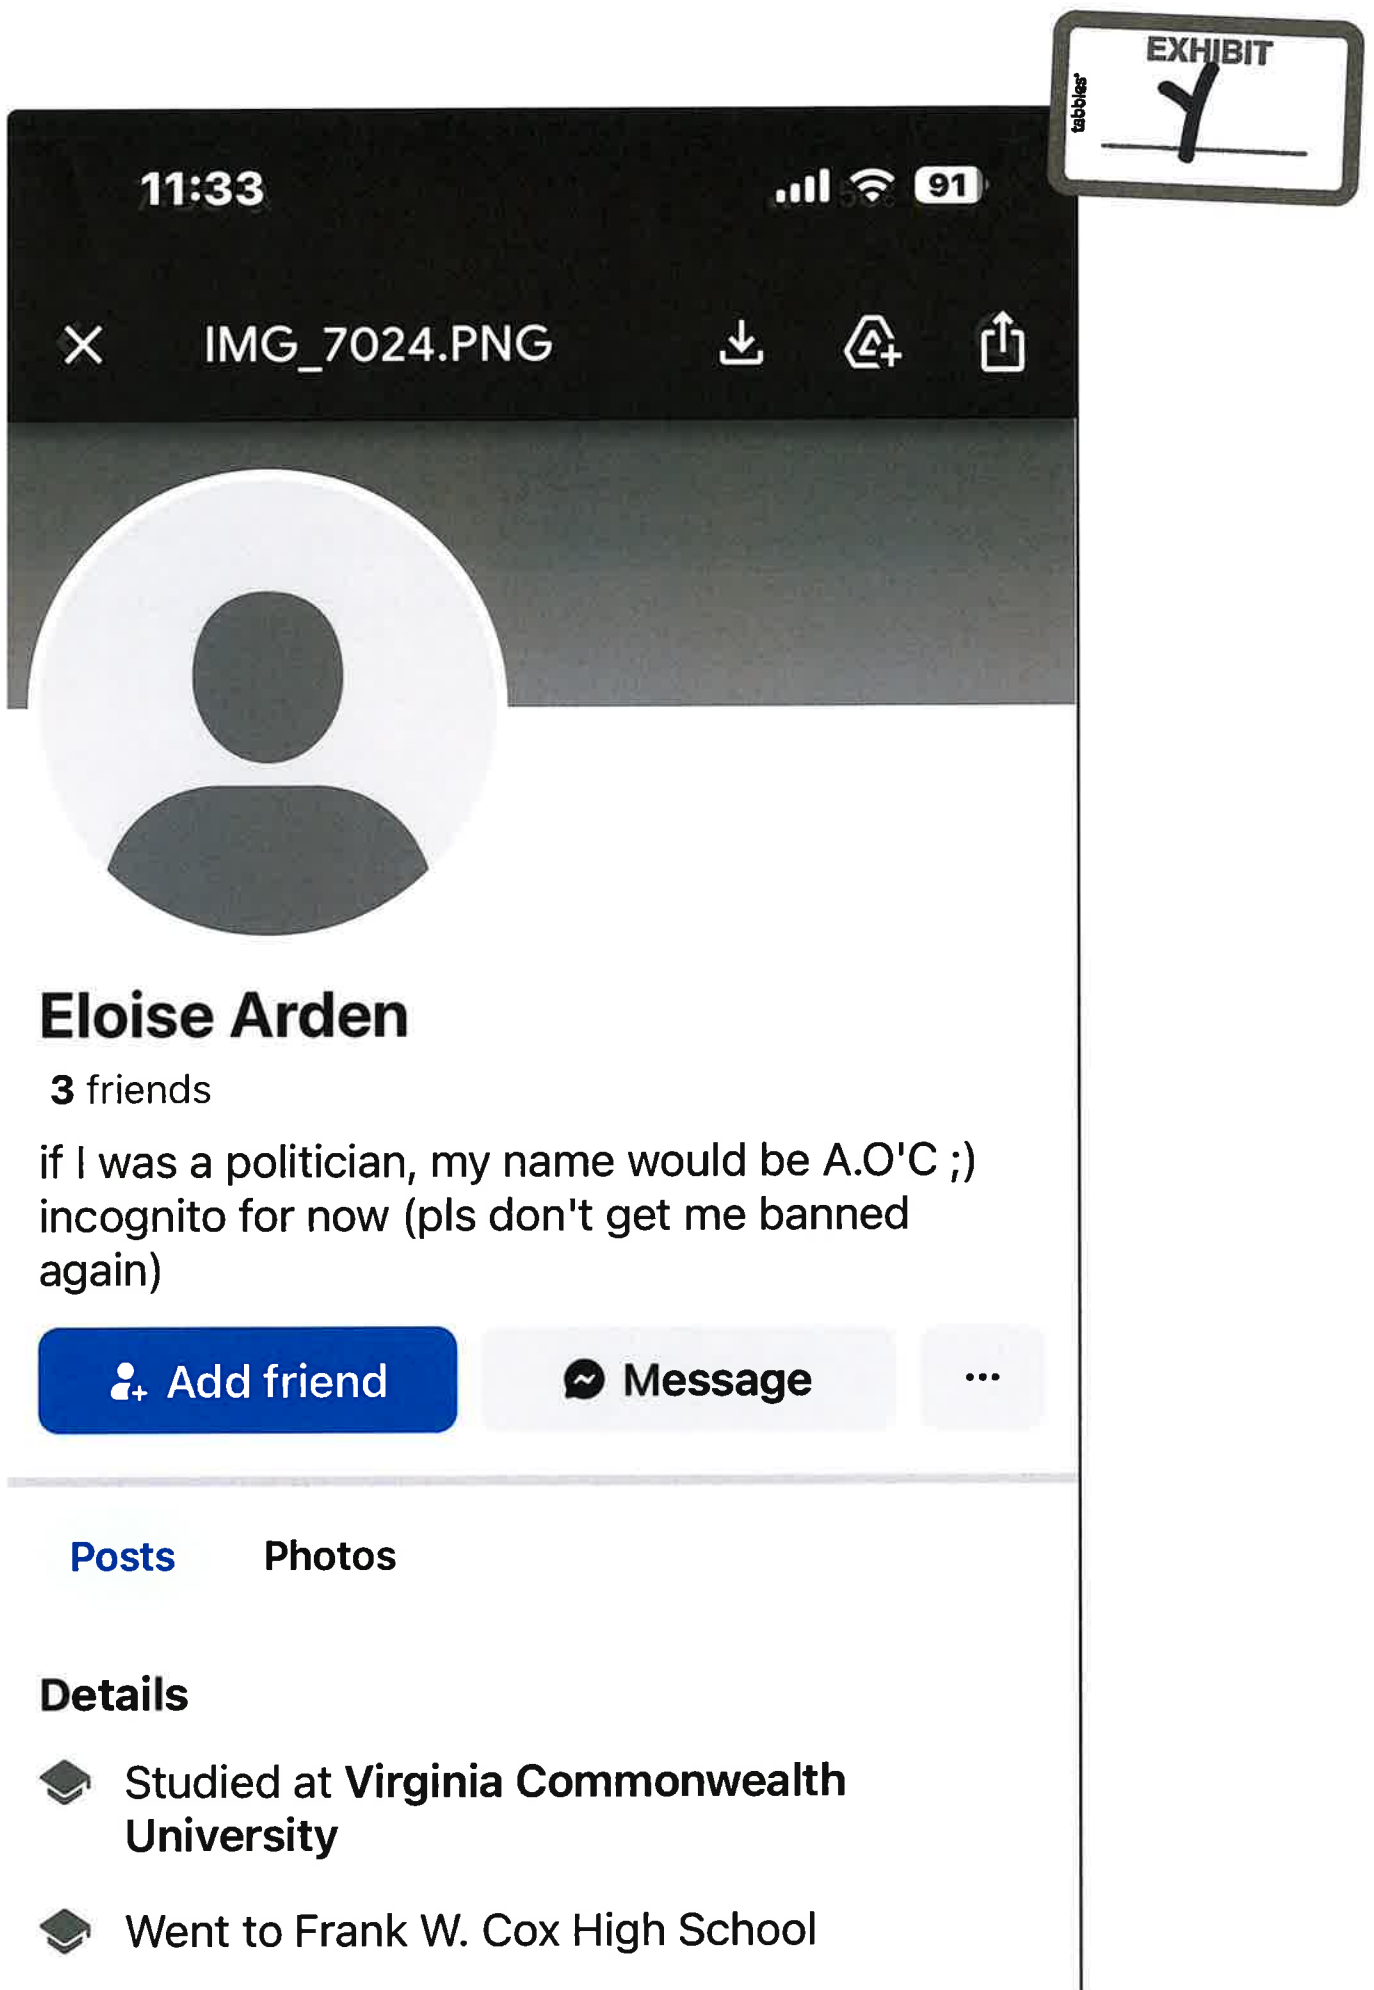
tabbies
EXHIBIT
Y

11:33
91

IMG_7024.PNG

Eloise Arden
3 friends
if I was a politician, my name would be A.O'C ;) incognito for now (pls don't get me banned again)

Add friend
Message
...

Posts
Photos

Details
Studied at Virginia Commonwealth University
Went to Frank W. Cox High School